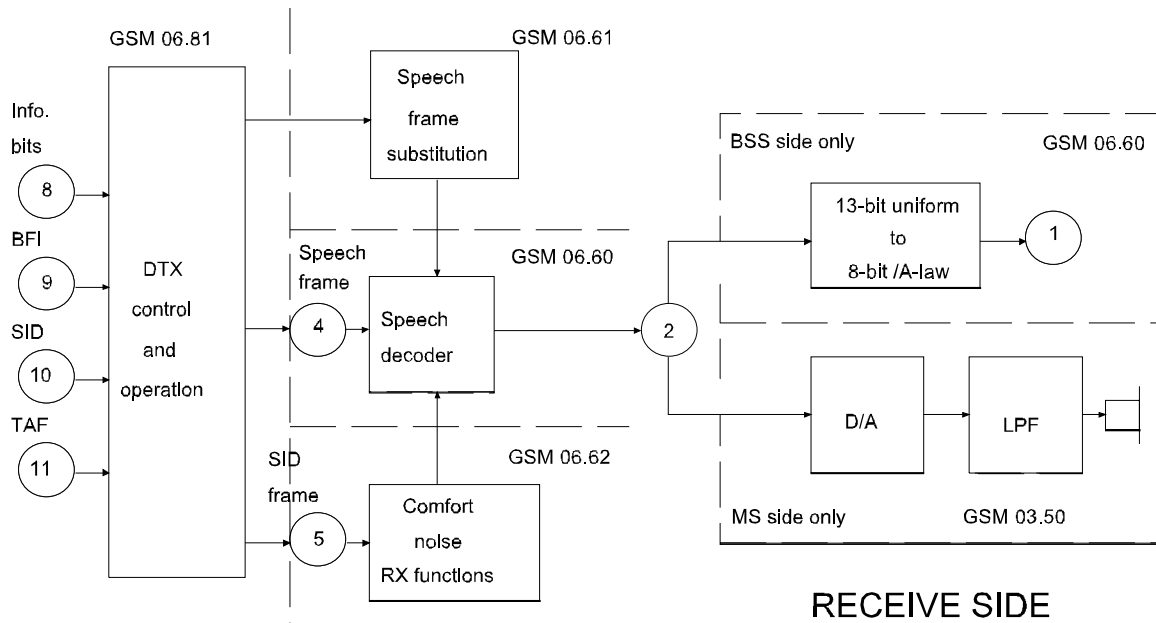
GSM 06.81

GSM 06.61

Info. bits

8

BFI

9

SID

10

TAF

11

DTX control and operation

Speech frame substitution

BSS side only

GSM 06.60

13-bit uniform to 8-bit /A-law

1

Speech frame

4

GSM 06.60

Speech decoder

2

D/A

LPF

SID frame

5

GSM 06.62

Comfort noise RX functions

MS side only

GSM 03.50

RECEIVE SIDE